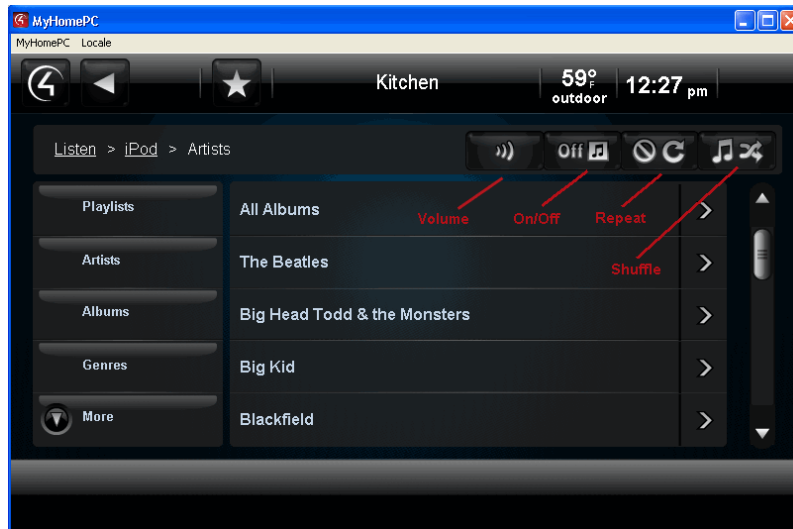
MyHomePC
MyHomePC Locale

Kitchen

59°F outdoor

12:27 pm

Listen > iPod > Artists

Off

Playlists
Artists
Albums
Genres
More

All Albums
The Beatles
Big Head Todd & the Monsters
Big Kid
Blackfield

Volume
On/Off
Repeat
Shuffle